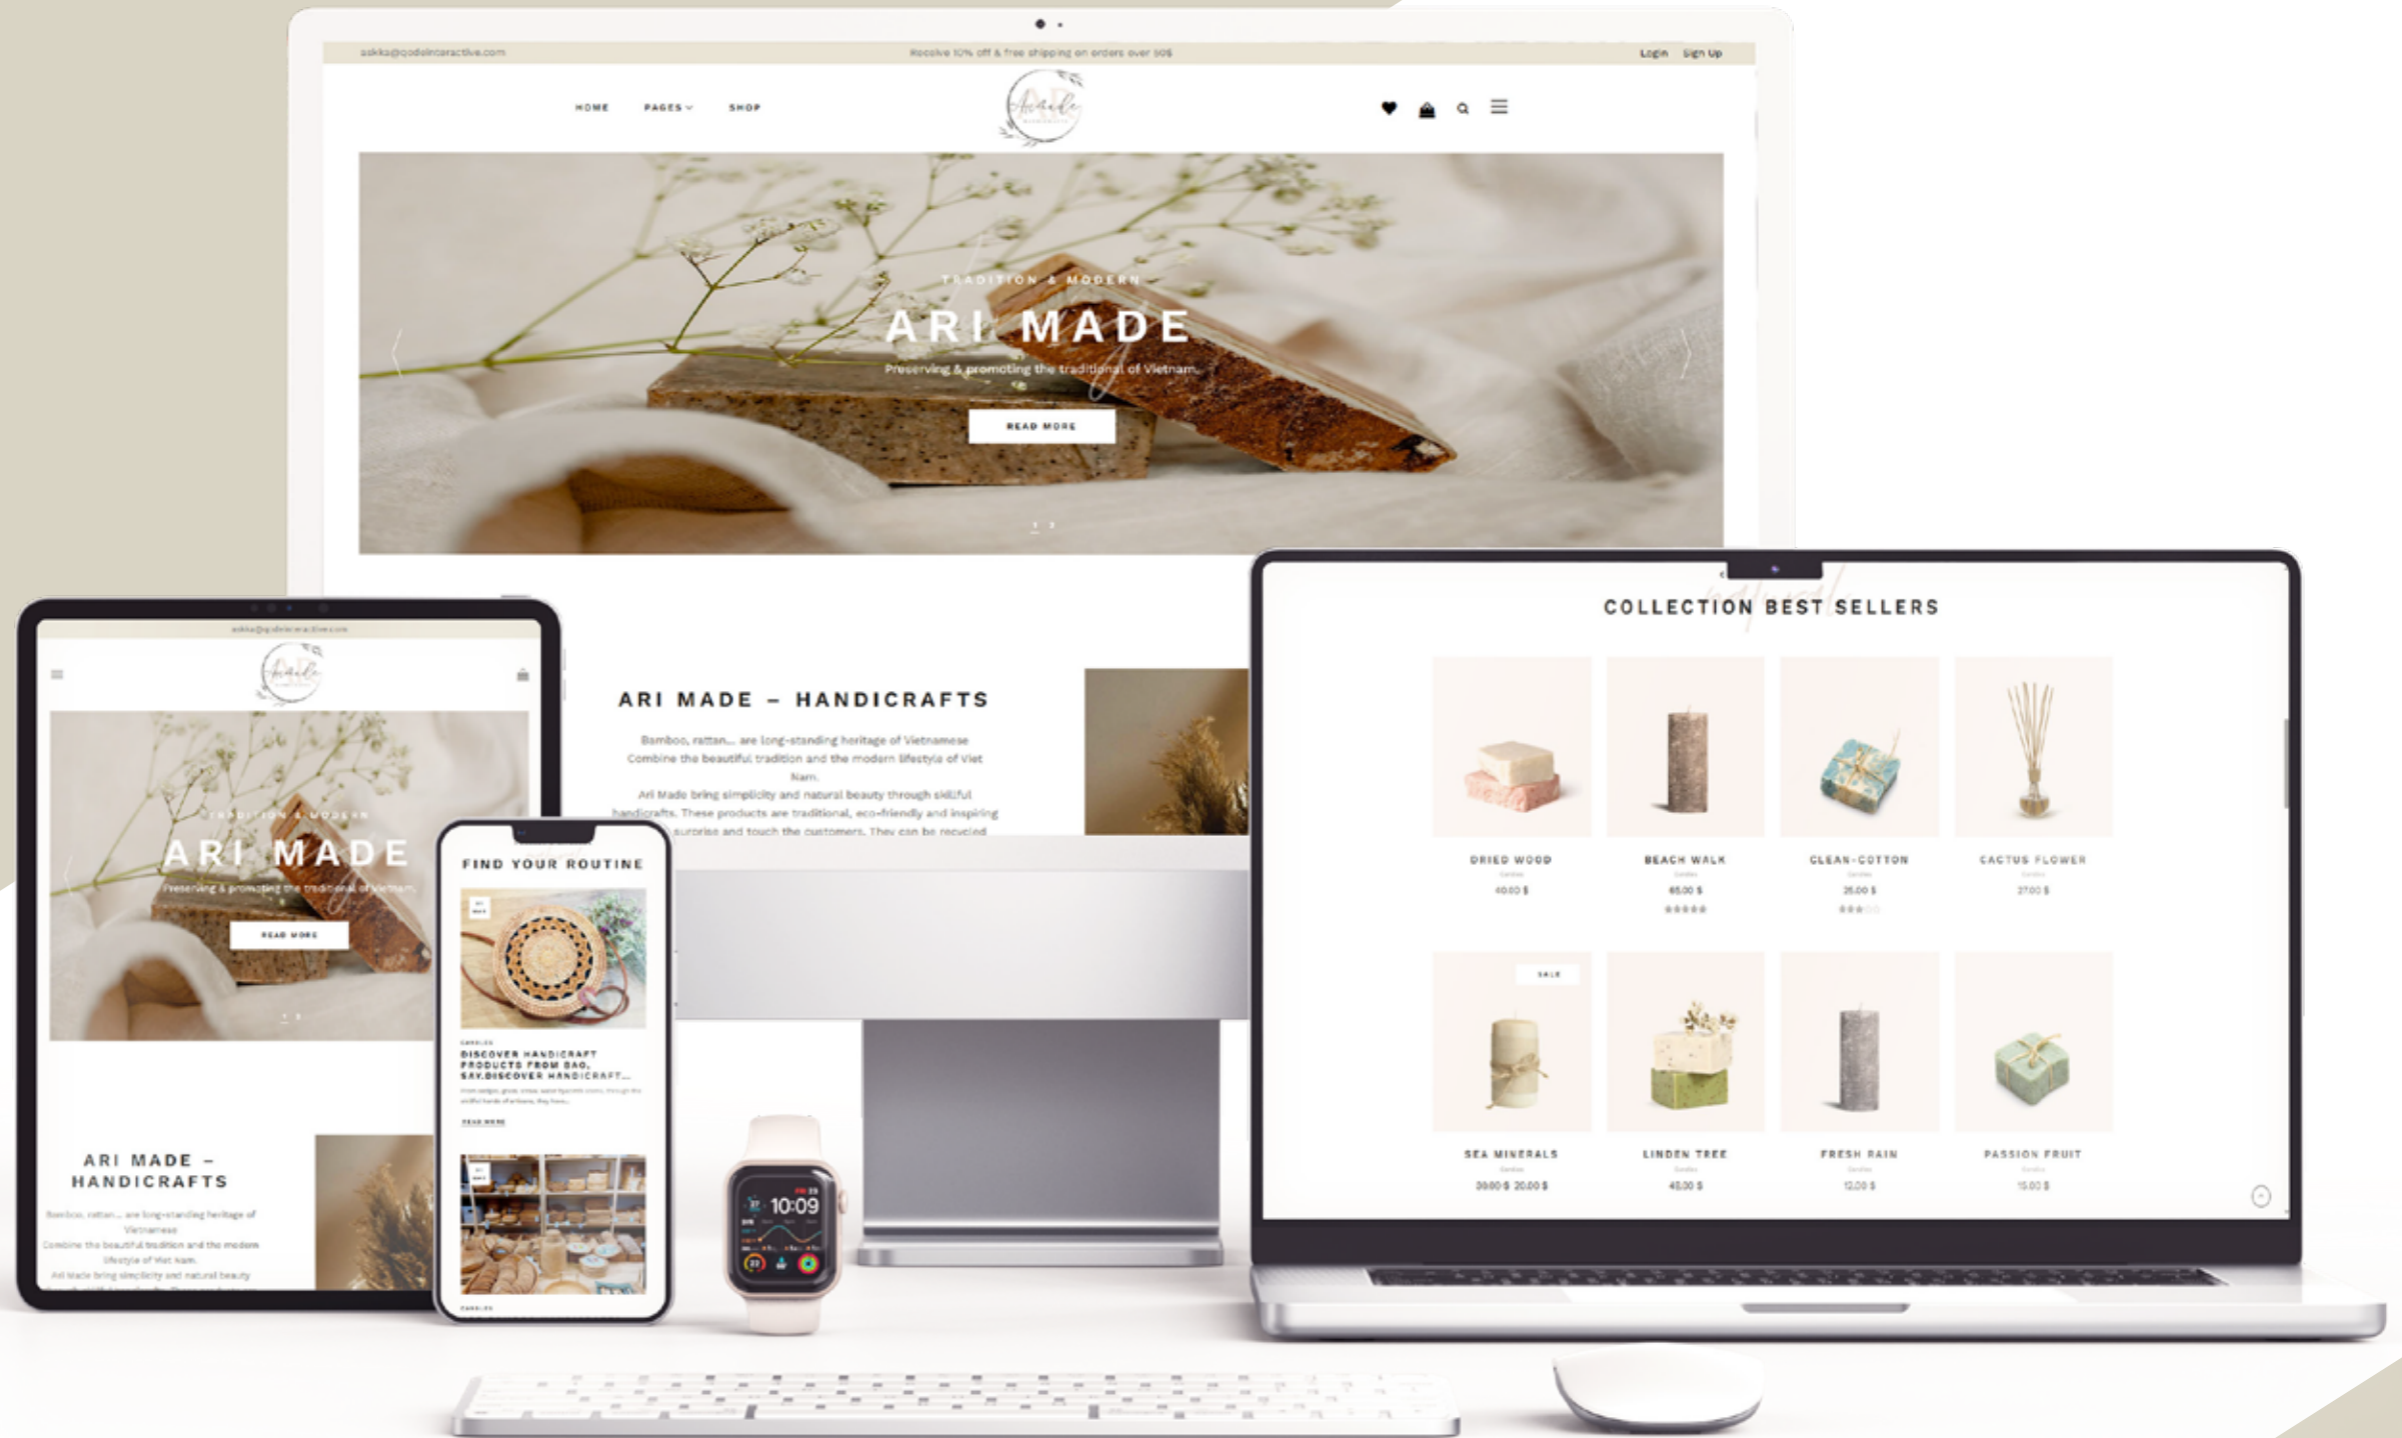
askka@qodeinteractive.com

Receive 10% off & free shipping on orders over 50$

Login Sign Up

HOME PAGES SHOP

TRADITION & MODERN

ARI MADE

Preserving & promoting the traditional of Vietnam.

READ MORE

ARI MADE – HANDICRAFTS

Bamboo, rattan... are long-standing heritage of Vietnamese Combine the beautiful tradition and the modern lifestyle of Viet Nam.

Ari Made bring simplicity and natural beauty through skillful handicrafts. These products are traditional, eco-friendly and inspiring surprise and touch the customers. They can be recycled

COLLECTION BEST SELLERS

DRIED WOOD
40.00 $

BEACH WALK
65.00 $

CLEAN-COTTON
26.00 $

CACTUS FLOWER
27.00 $

SALE

SEA MINERALS
30.00 $ 20.00 $

LINDEN TREE
45.00 $

FRESH RAIN
12.00 $

PASSION FRUIT
15.00 $

askka@qodeinteractive.com

TRADITION & MODERN

ARI MADE

Preserving & promoting the traditional of Vietnam.

READ MORE

ARI MADE – HANDICRAFTS

Bamboo, rattan... are long-standing heritage of Vietnamese Combine the beautiful tradition and the modern lifestyle of Viet Nam.

Ari Made bring simplicity and natural beauty

FIND YOUR ROUTINE

DISCOVER HANDICRAFT PRODUCTS FROM BAO, SAY.DISCOVER HANDICRAFT...

READ MORE

10:09